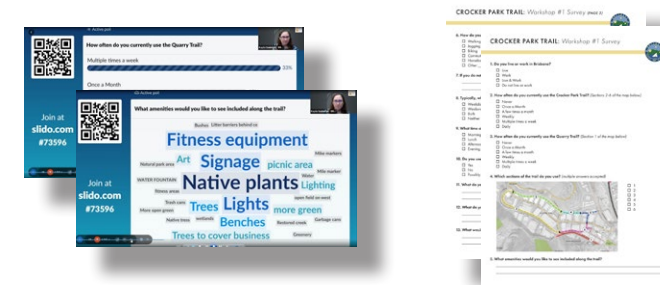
Active poll

How often do you currently use the Quarry Trail?

Multiple times a week

33%

Once a Month

Join at slido.com #73596

Active poll

What amenities would you like to see included along the trail?

Fitness equipment

Signage

picnic area

Art

Native plants

Lighting

Trees

Lights

more green

Benches

Trees to cover business

Bushes

Litter barriers behind us

Natural park area

WATER FOUNTAIN

Fitness areas

Trash cans

More open green

Native trees

wetlands

Bike rack

Water marker

open field on west

Restored creek

Garbage cans

Greenery

Join at slido.com #73596

CROCKER PARK TRAIL: Workshop #1 Survey (PAGE 2)

CROCKER PARK TRAIL: Workshop #1 Survey

1. Do you live or work in Brisbane?
Live
Work
Live & Work
Do not live or work

2. How often do you currently use the Crocker Park Trail? (Sections 2-4 of the map below)
Never
Once a Month
A few times a month
Weekly
Multiple times a week
Daily

3. How often do you currently use the Quarry Trail? (Section 1 of the map below)
Never
Once a Month
A few times a month
Weekly
Multiple times a week
Daily

4. Which sections of the trail do you use? (multiple answers accepted)

5. What amenities would you like to see included along the trail?

6. How do you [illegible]
7. If you do not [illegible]
8. Typically, wh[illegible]
9. What time o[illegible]
10. Do you curr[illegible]
11. What do yo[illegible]
12. What do yo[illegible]
13. What woul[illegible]